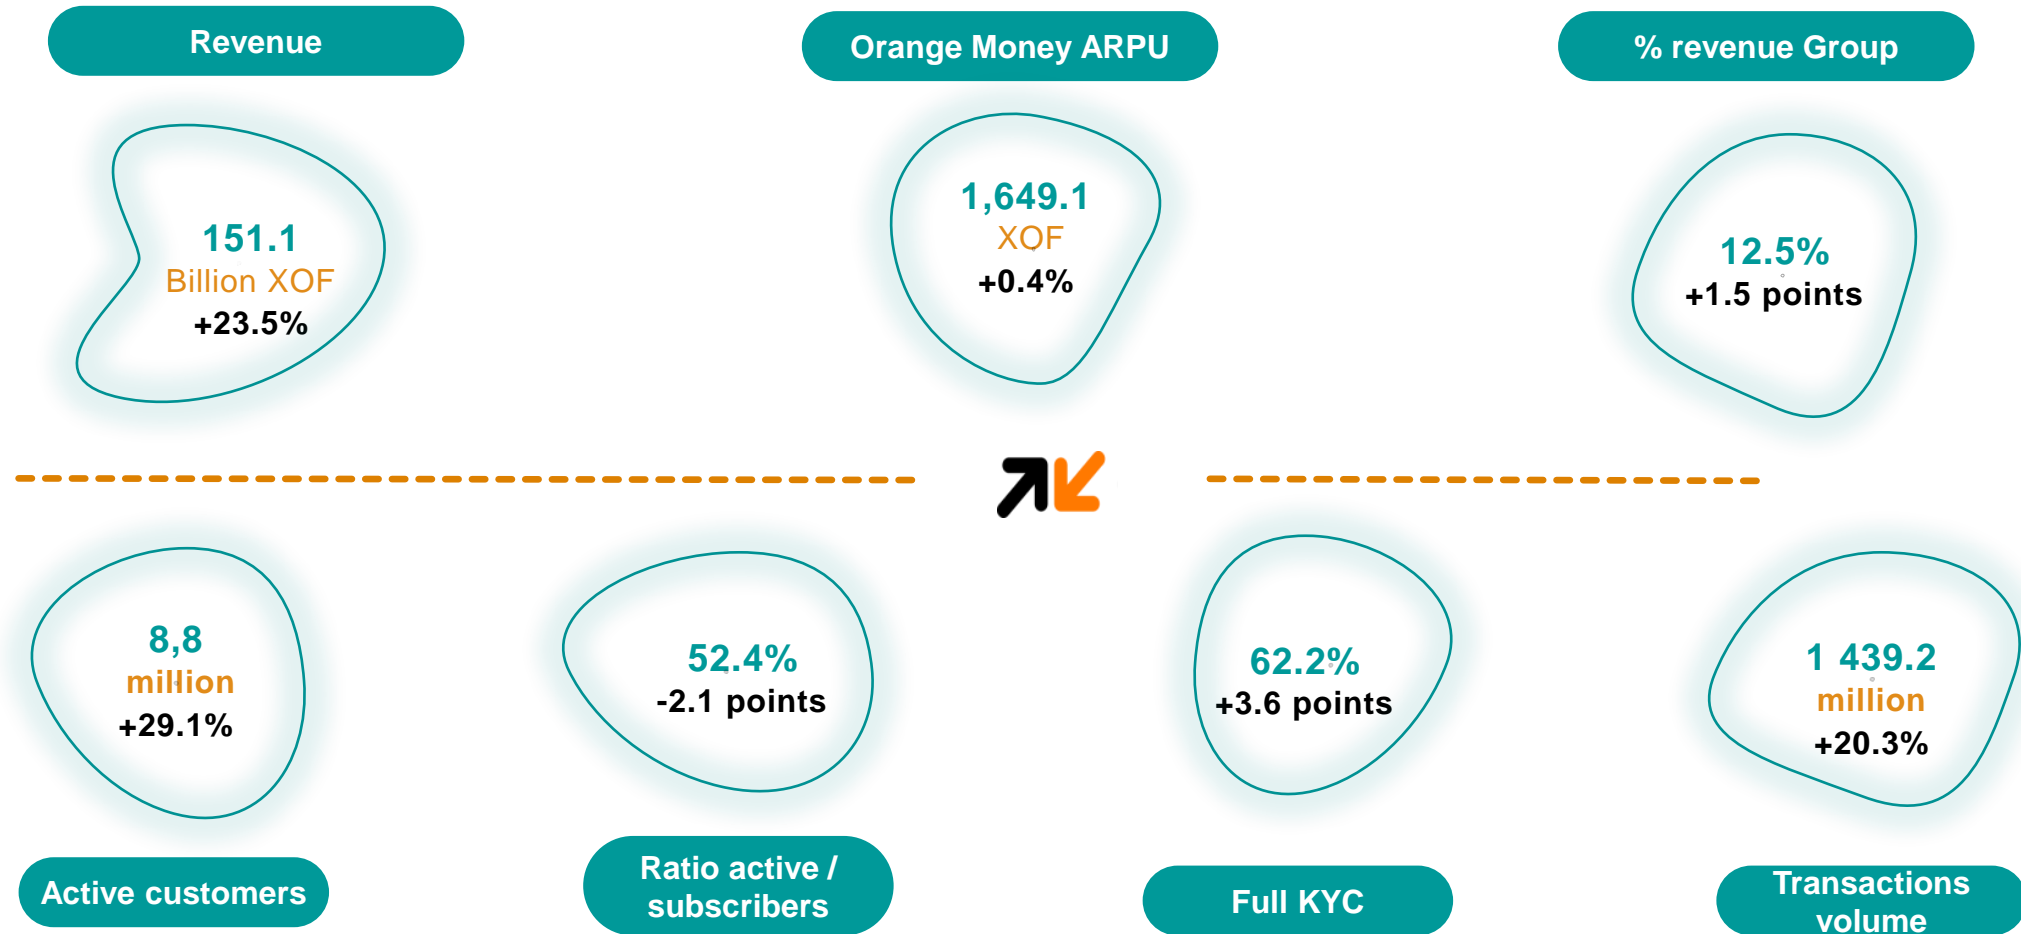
Revenue

151.1
Billion XOF
+23.5%

Orange Money ARPU

1,649.1
XOF
+0.4%

% revenue Group

12.5%
+1.5 points

8,8
million
+29.1%

Active customers

52.4%
-2.1 points

Ratio active / subscribers

62.2%
+3.6 points

Full KYC

1 439.2
million
+20.3%

Transactions volume